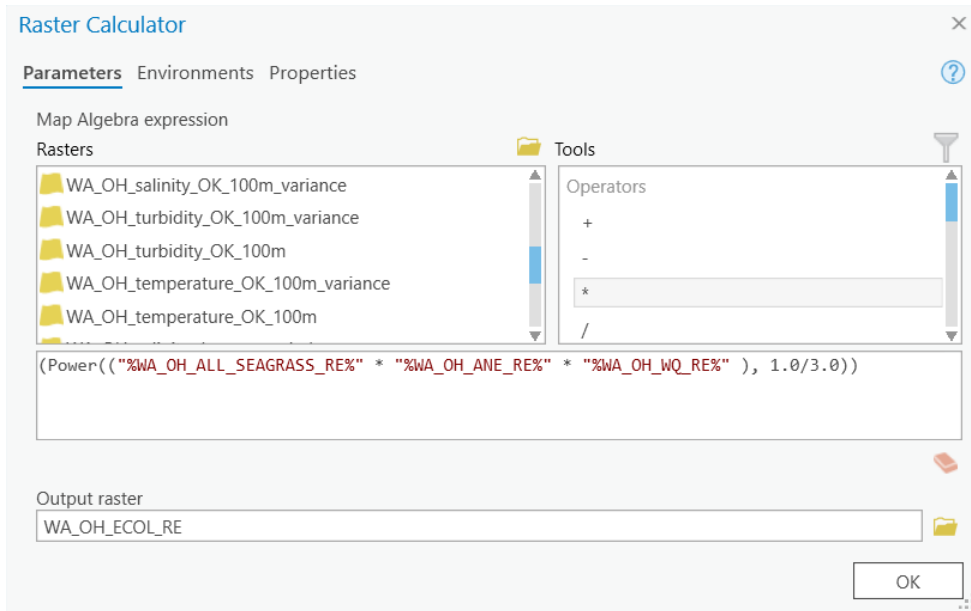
Raster Calculator

Parameters Environments Properties

Map Algebra expression

Rasters

WA_OH_salinity_OK_100m_variance
WA_OH_turbidity_OK_100m_variance
WA_OH_turbidity_OK_100m
WA_OH_temperature_OK_100m_variance
WA_OH_temperature_OK_100m
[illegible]

Tools

Operators
+
-
*
/

(Power(("%WA_OH_ALL_SEAGRASS_RE%" * "%WA_OH_ANE_RE%" * "%WA_OH_WQ_RE%" ), 1.0/3.0))

Output raster

WA_OH_ECOL_RE

OK